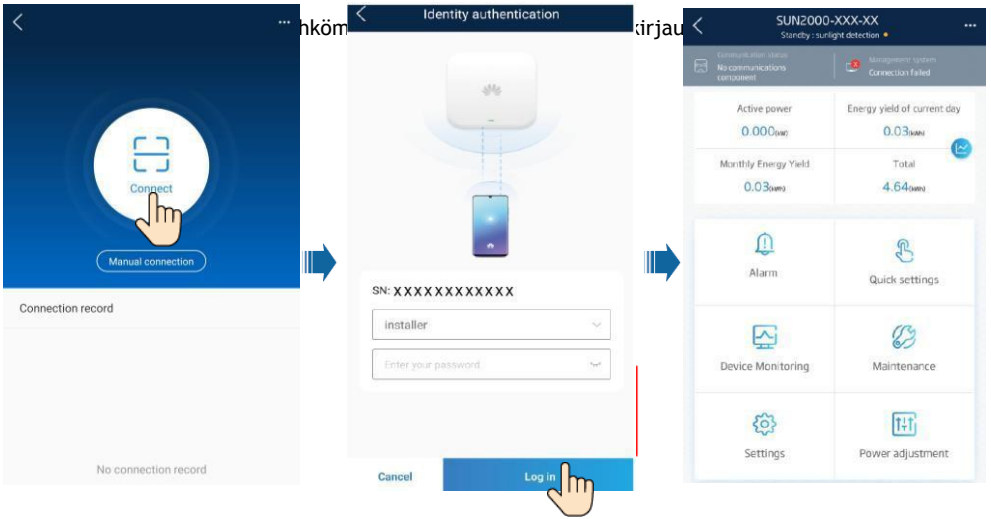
...
Connect
Manual connection
Connection record
No connection record

hköm
kirjau

Identity authentication
SN: XXXXXXXXXXX
installer
Enter your password
Cancel
Log in

SUN2000-XXX-XX
Standby : sunlight detection
Communication status
No communications component
Management system
Connection failed
...
Active power
0.000(kW)
Energy yield of current day
0.03(kWh)
Monthly Energy Yield
0.03(kWh)
Total
4.64(kWh)
Alarm
Quick settings
Device Monitoring
Maintenance
Settings
Power adjustment